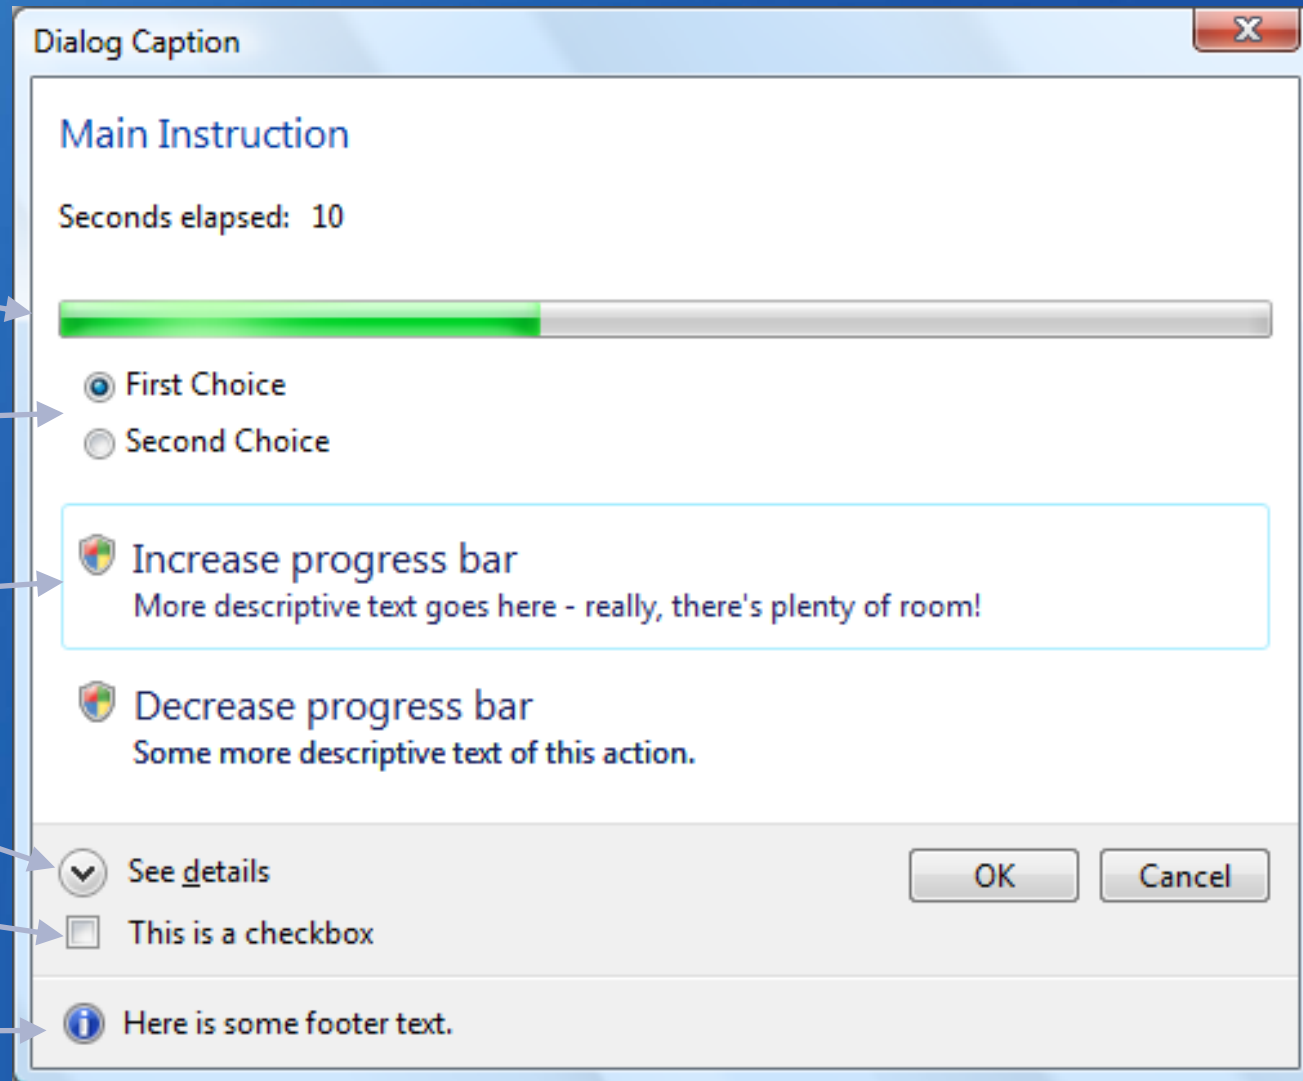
Dialog Caption

Main Instruction

Seconds elapsed: 10

First Choice

Second Choice

Increase progress bar
More descriptive text goes here - really, there's plenty of room!

Decrease progress bar
Some more descriptive text of this action.

See details

OK

Cancel

This is a checkbox

Here is some footer text.